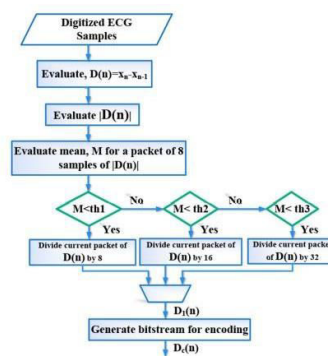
Digitized ECG Samples

Evaluate, $D(n)=x_n-x_{n-1}$

Evaluate $|D(n)|$

Evaluate mean, M for a packet of 8 samples of $|D(n)|$

M<th1

No

M< th2

No

M< th3

Yes

Yes

Yes

Divide current packet of D(n) by 8

Divide current packet of D(n) by 16

Divide current packe of D(n) by 32

$D_1(n)$

Generate bitstream for encoding

$D_c(n)$